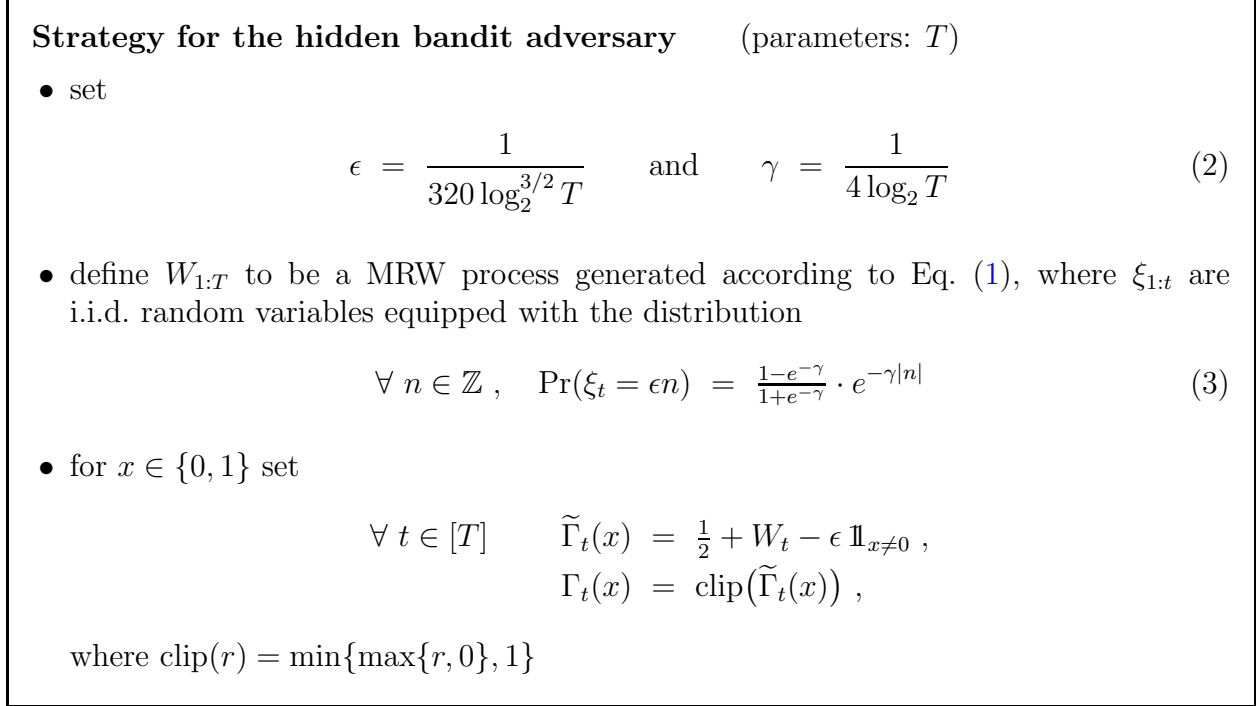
**Strategy for the hidden bandit adversary** (parameters: $T$)

• set

$$\epsilon = \frac{1}{320 \log_2^{3/2} T} \quad \text{and} \quad \gamma = \frac{1}{4 \log_2 T} \tag{2}$$

• define $W_{1:T}$ to be a MRW process generated according to Eq. (1), where $\xi_{1:t}$ are i.i.d. random variables equipped with the distribution

$$\forall\, n \in \mathbb{Z}\,, \quad \Pr(\xi_t = \epsilon n) = \tfrac{1-e^{-\gamma}}{1+e^{-\gamma}} \cdot e^{-\gamma|n|} \tag{3}$$

• for $x \in \{0,1\}$ set

$$\forall\, t \in [T] \qquad \widetilde{\Gamma}_t(x) = \tfrac{1}{2} + W_t - \epsilon\, \mathbb{1}_{x \neq 0}\,,$$
$$\Gamma_t(x) = \text{clip}\big(\widetilde{\Gamma}_t(x)\big)\,,$$

where $\text{clip}(r) = \min\{\max\{r, 0\}, 1\}$